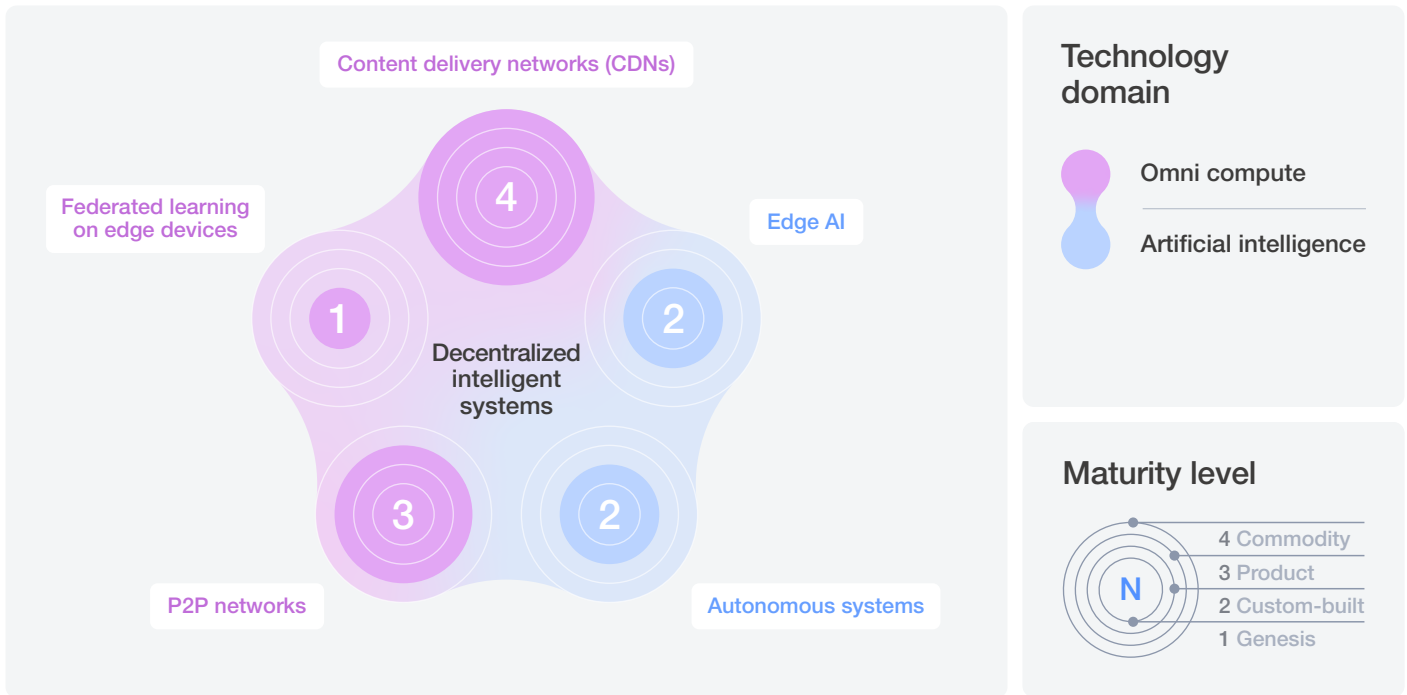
Content delivery networks (CDNs)

4

Federated learning on edge devices

1

Edge AI

2

Decentralized intelligent systems

3

2

P2P networks

Autonomous systems

Technology domain

Omni compute

Artificial intelligence

Maturity level

N

4 Commodity

3 Product

2 Custom-built

1 Genesis